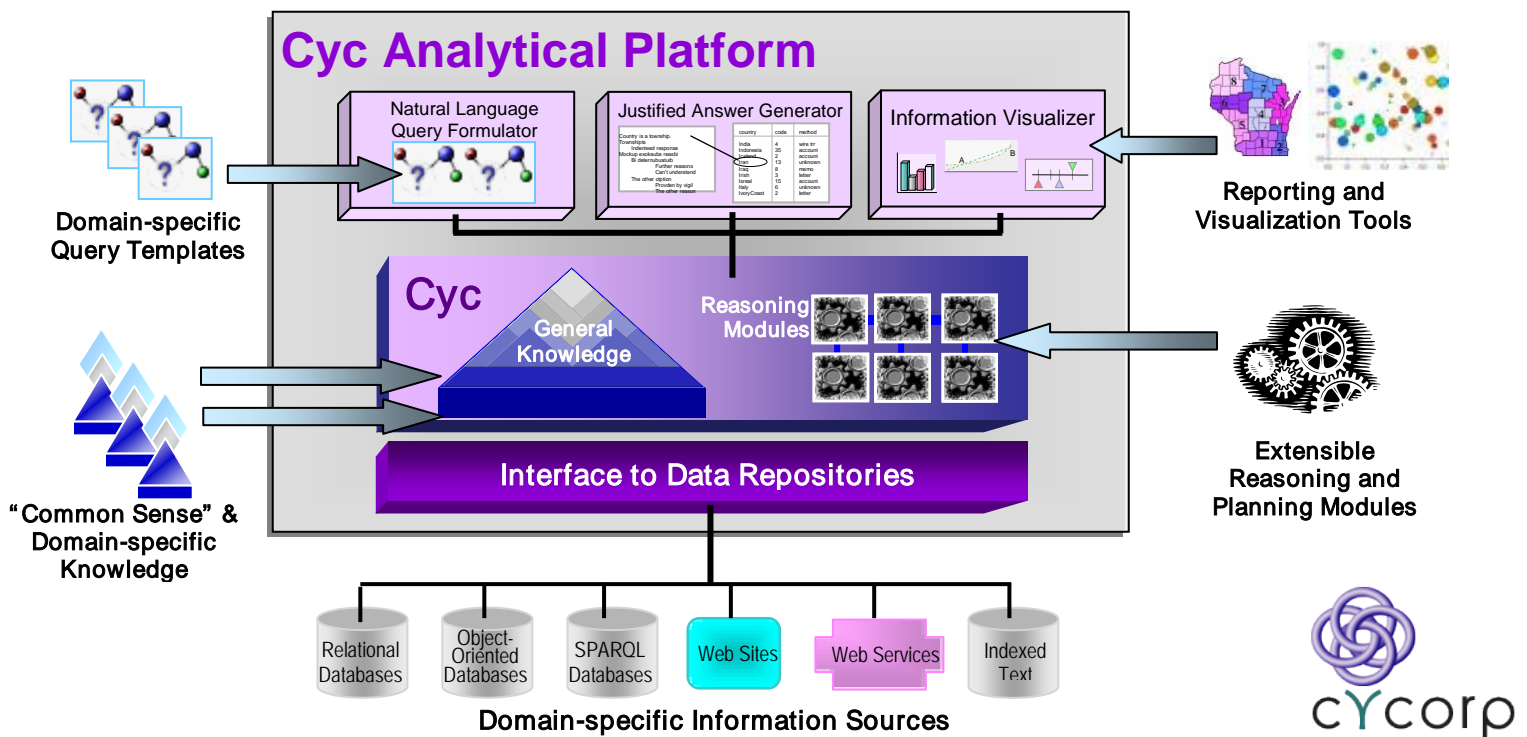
Cyc Analytical Platform

Natural Language Query Formulator

Justified Answer Generator

Information Visualizer

Domain-specific Query Templates

Reporting and Visualization Tools

Cyc

General Knowledge

Reasoning Modules

"Common Sense" & Domain-specific Knowledge

Extensible Reasoning and Planning Modules

Interface to Data Repositories

Relational Databases

Object-Oriented Databases

SPARQL Databases

Web Sites

Web Services

Indexed Text

Domain-specific Information Sources

cYcorp